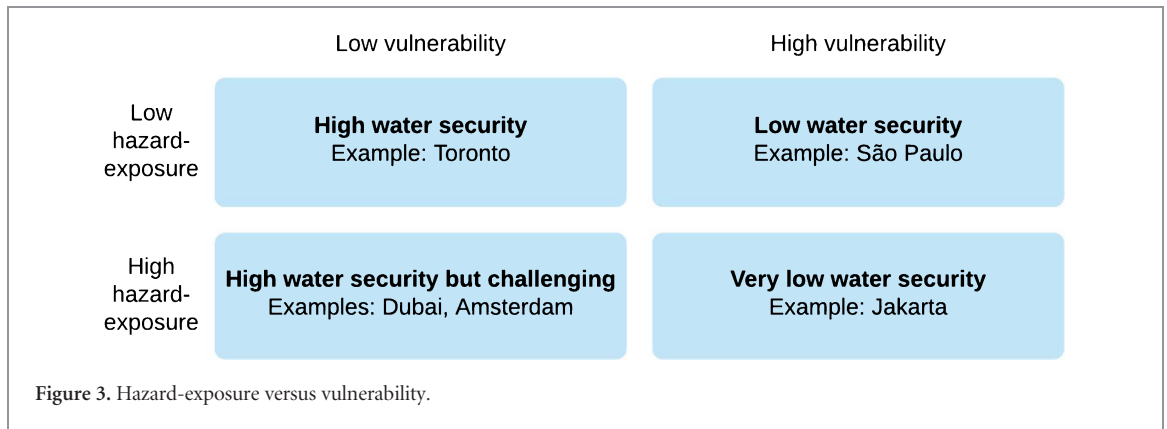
|  | Low vulnerability | High vulnerability |
|---|---|---|
| Low hazard-exposure | **High water security** Example: Toronto | **Low water security** Example: São Paulo |
| High hazard-exposure | **High water security but challenging** Examples: Dubai, Amsterdam | **Very low water security** Example: Jakarta |

**Figure 3.** Hazard-exposure versus vulnerability.